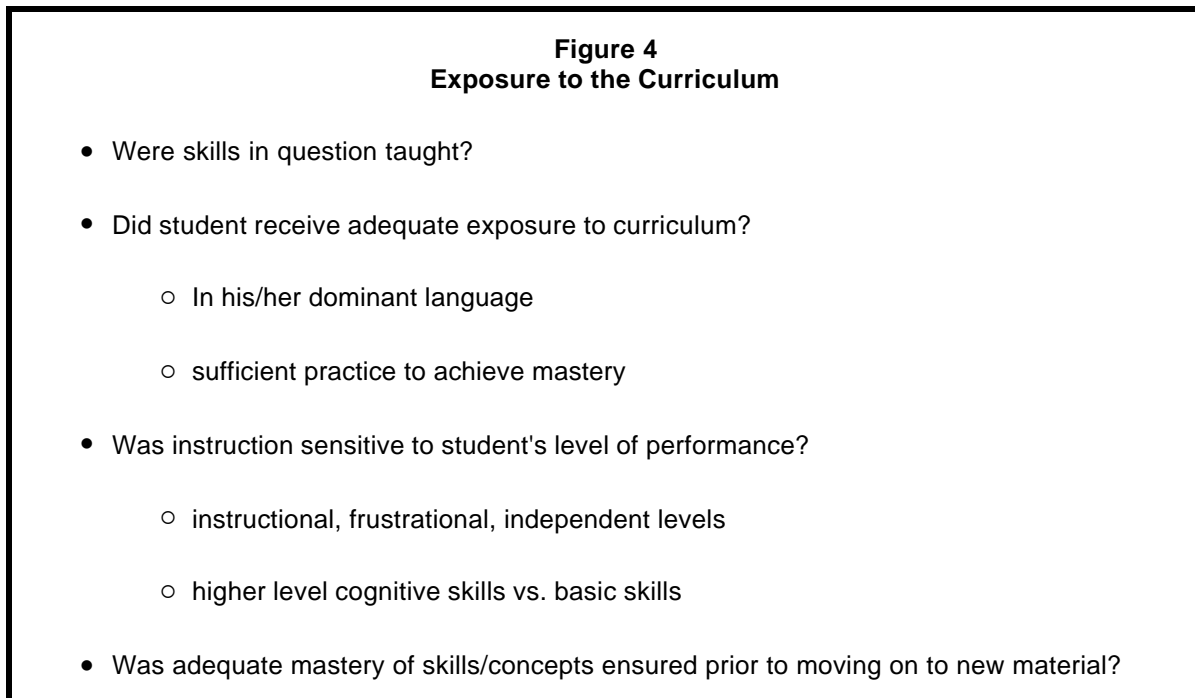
**Figure 4**
**Exposure to the Curriculum**

- Were skills in question taught?

- Did student receive adequate exposure to curriculum?

    - In his/her dominant language

    - sufficient practice to achieve mastery

- Was instruction sensitive to student's level of performance?

    - instructional, frustrational, independent levels

    - higher level cognitive skills vs. basic skills

- Was adequate mastery of skills/concepts ensured prior to moving on to new material?